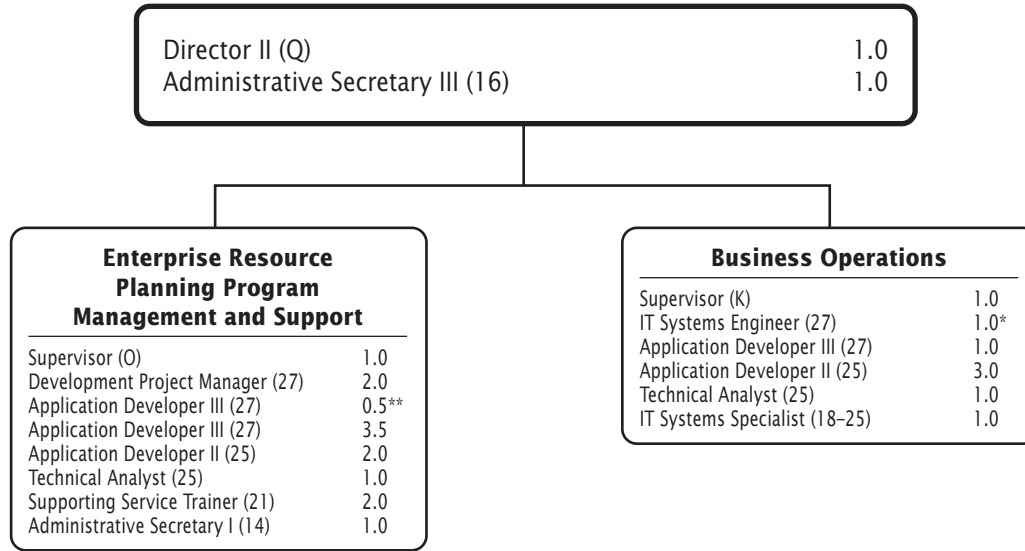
Director II (Q) 1.0
Administrative Secretary III (16) 1.0

**Enterprise Resource Planning Program Management and Support**

| | |
|---|---|
| Supervisor (O) | 1.0 |
| Development Project Manager (27) | 2.0 |
| Application Developer III (27) | 0.5** |
| Application Developer III (27) | 3.5 |
| Application Developer II (25) | 2.0 |
| Technical Analyst (25) | 1.0 |
| Supporting Service Trainer (21) | 2.0 |
| Administrative Secretary I (14) | 1.0 |

**Business Operations**

| | |
|---|---|
| Supervisor (K) | 1.0 |
| IT Systems Engineer (27) | 1.0* |
| Application Developer III (27) | 1.0 |
| Application Developer II (25) | 3.0 |
| Technical Analyst (25) | 1.0 |
| IT Systems Specialist (18–25) | 1.0 |